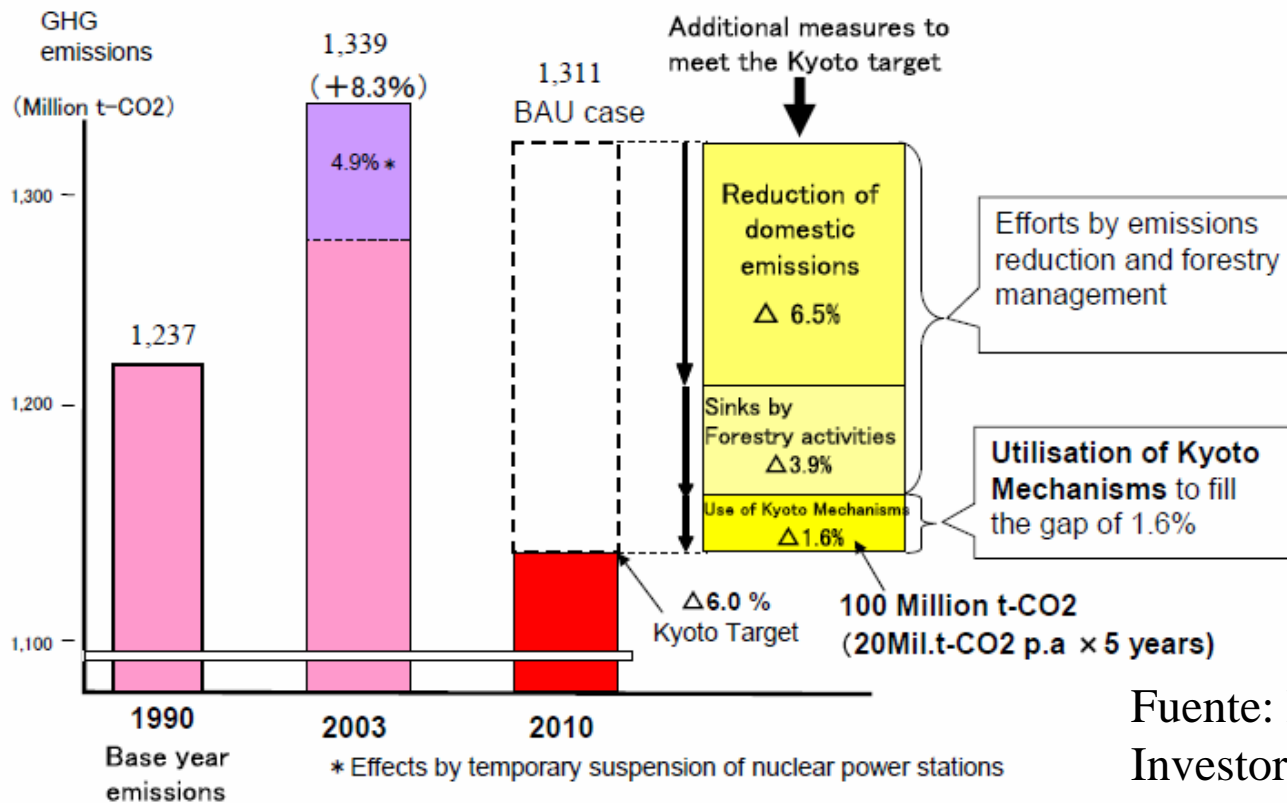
GHG emissions

(Million t-CO2)

1,339
(+8.3%)

1,311
BAU case

Additional measures to meet the Kyoto target

1,300

4.9%＊

Reduction of domestic emissions
△ 6.5%

Efforts by emissions reduction and forestry management

1,237

1,200

Sinks by Forestry activities
△3.9%

Utilisation of Kyoto Mechanisms to fill the gap of 1.6%

Use of Kyoto Mechanisms
△1.6%

△6.0 %
Kyoto Target

100 Million t-CO2
(20Mil.t-CO2 p.a × 5 years)

1,100

1990
Base year emissions

2003

2010

＊Effects by temporary suspension of nuclear power stations

Fuente:
Investor